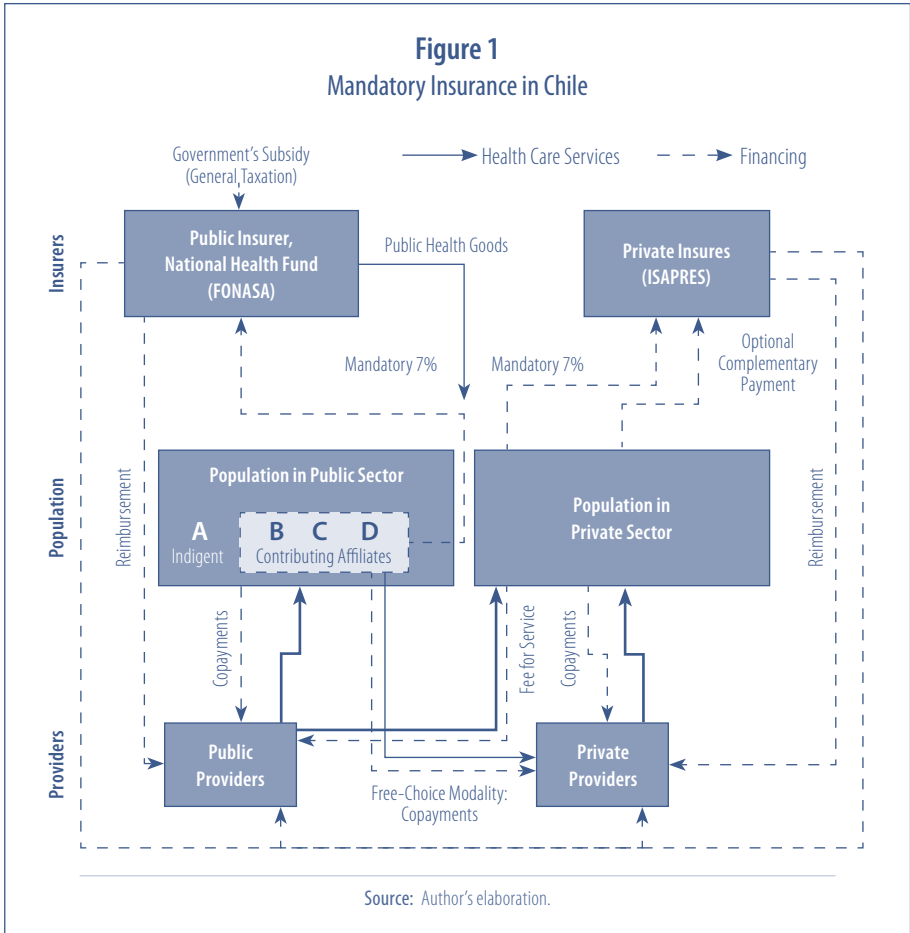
Figure 1
Mandatory Insurance in Chile

Government's Subsidy (General Taxation)

Health Care Services

Financing

Insurers

Public Insurer, National Health Fund (FONASA)

Public Health Goods

Private Insures (ISAPRES)

Optional Complementary Payment

Mandatory 7%

Mandatory 7%

Population

Reimbursement

Population in Public Sector

A
Indigent

B C D
Contributing Affiliates

Population in Private Sector

Reimbursement

Copayments

Fee for Service

Copayments

Providers

Public Providers

Private Providers

Free-Choice Modality: Copayments

Source: Author's elaboration.